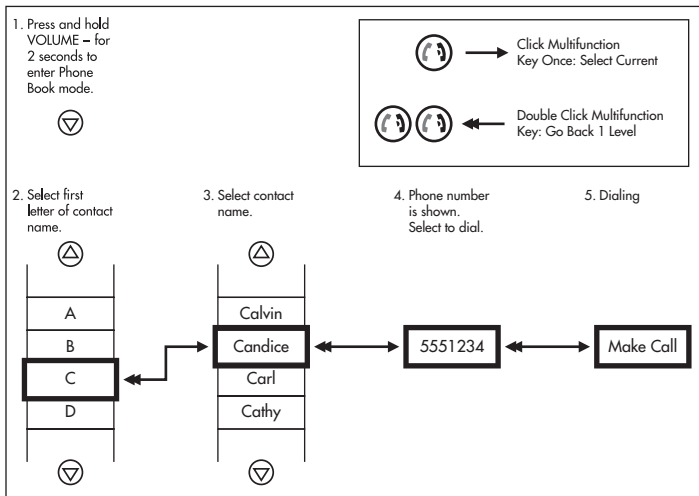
1. Press and hold VOLUME – for 2 seconds to enter Phone Book mode.

Click Multifunction Key Once: Select Current

Double Click Multifunction Key: Go Back 1 Level

2. Select first letter of contact name.

3. Select contact name.

4. Phone number is shown. Select to dial.

5. Dialing

A

B

C

D

Calvin

Candice

Carl

Cathy

5551234

Make Call